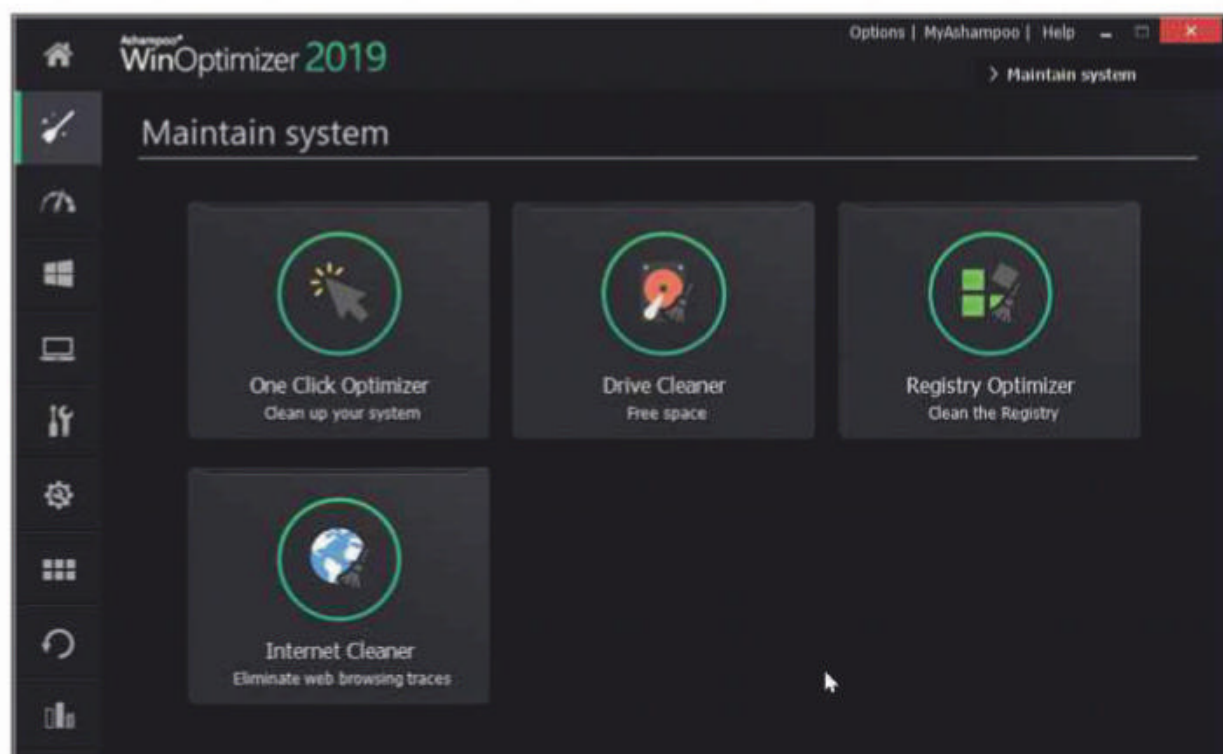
Ashampoo® WinOptimizer 2019

Options | MyAshampoo | Help

> Maintain system

Maintain system

One Click Optimizer
Clean up your system

Drive Cleaner
Free space

Registry Optimizer
Clean the Registry

Internet Cleaner
Eliminate web browsing traces